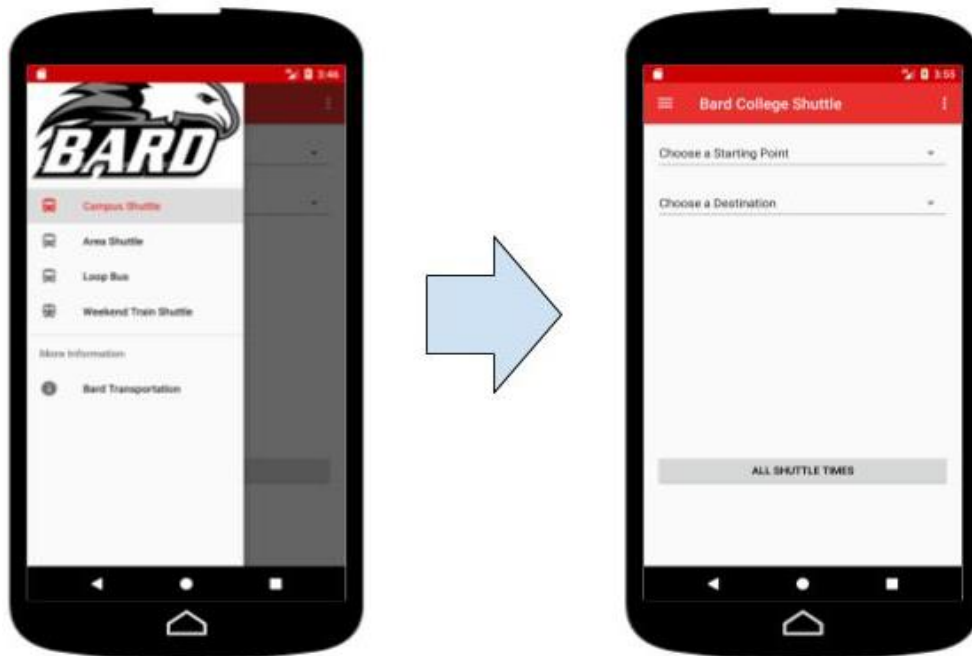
3:46

BARD

Campus Shuttle

Area Shuttle

Loop Bus

Weekend Train Shuttle

More Information

Bard Transportation

3:55

Bard College Shuttle

Choose a Starting Point

Choose a Destination

ALL SHUTTLE TIMES